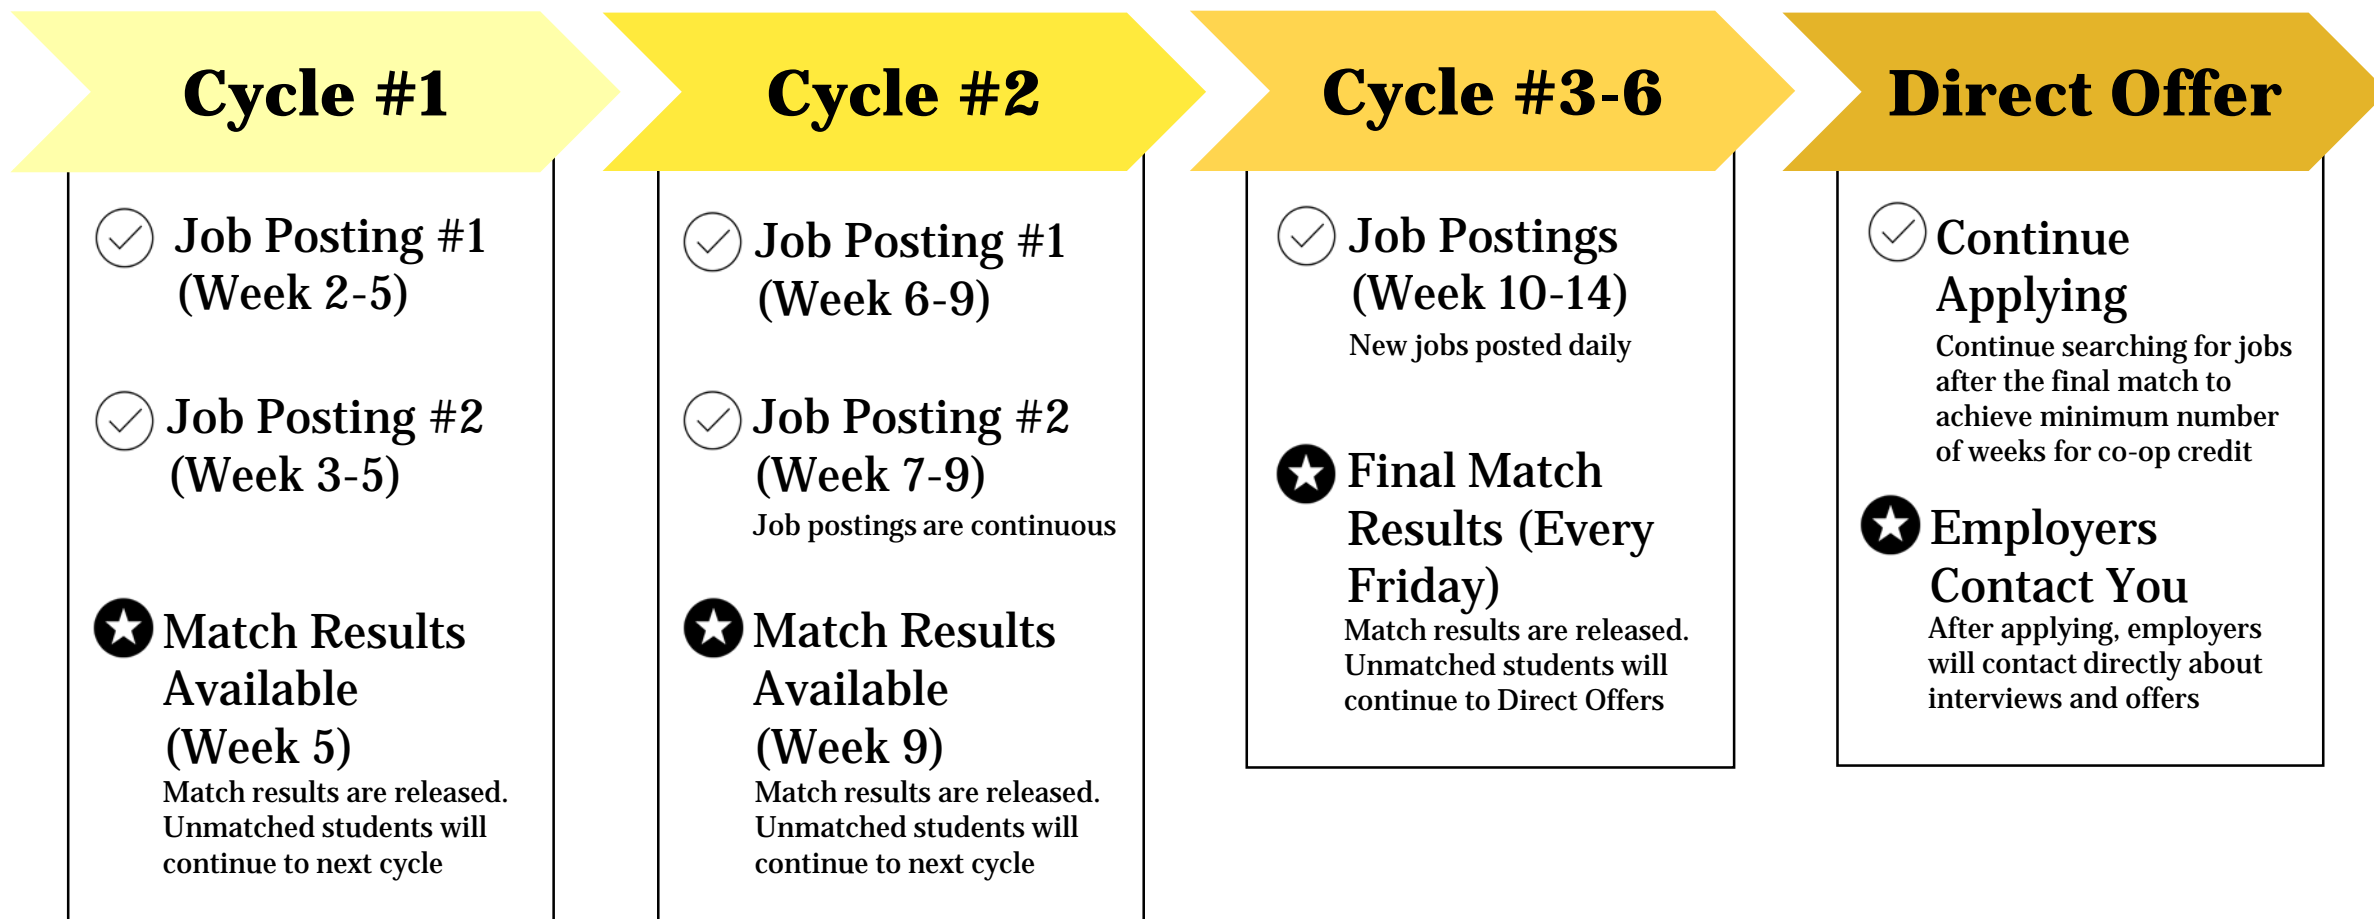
Cycle #1

Job Posting #1 (Week 2-5)

Job Posting #2 (Week 3-5)

Match Results Available (Week 5)
Match results are released. Unmatched students will continue to next cycle

Cycle #2

Job Posting #1 (Week 6-9)

Job Posting #2 (Week 7-9)
Job postings are continuous

Match Results Available (Week 9)
Match results are released. Unmatched students will continue to next cycle

Cycle #3-6

Job Postings (Week 10-14)
New jobs posted daily

Final Match Results (Every Friday)
Match results are released. Unmatched students will continue to Direct Offers

Direct Offer

Continue Applying
Continue searching for jobs after the final match to achieve minimum number of weeks for co-op credit

Employers Contact You
After applying, employers will contact directly about interviews and offers